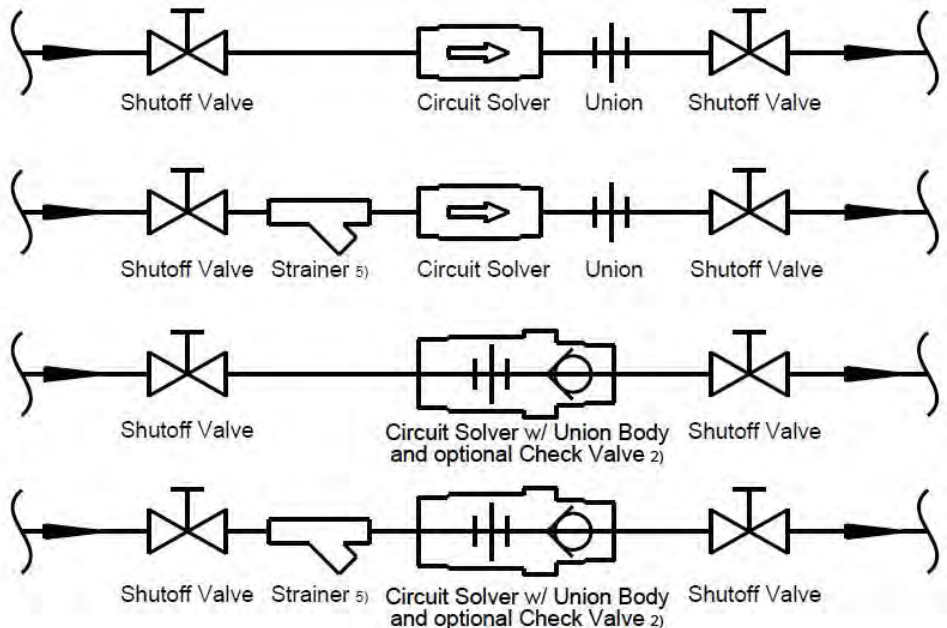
Shutoff Valve Circuit Solver Union Shutoff Valve

Shutoff Valve Strainer 5) Circuit Solver Union Shutoff Valve

Shutoff Valve Circuit Solver w/ Union Body and optional Check Valve 2) Shutoff Valve

Shutoff Valve Strainer 5) Circuit Solver w/ Union Body and optional Check Valve 2) Shutoff Valve